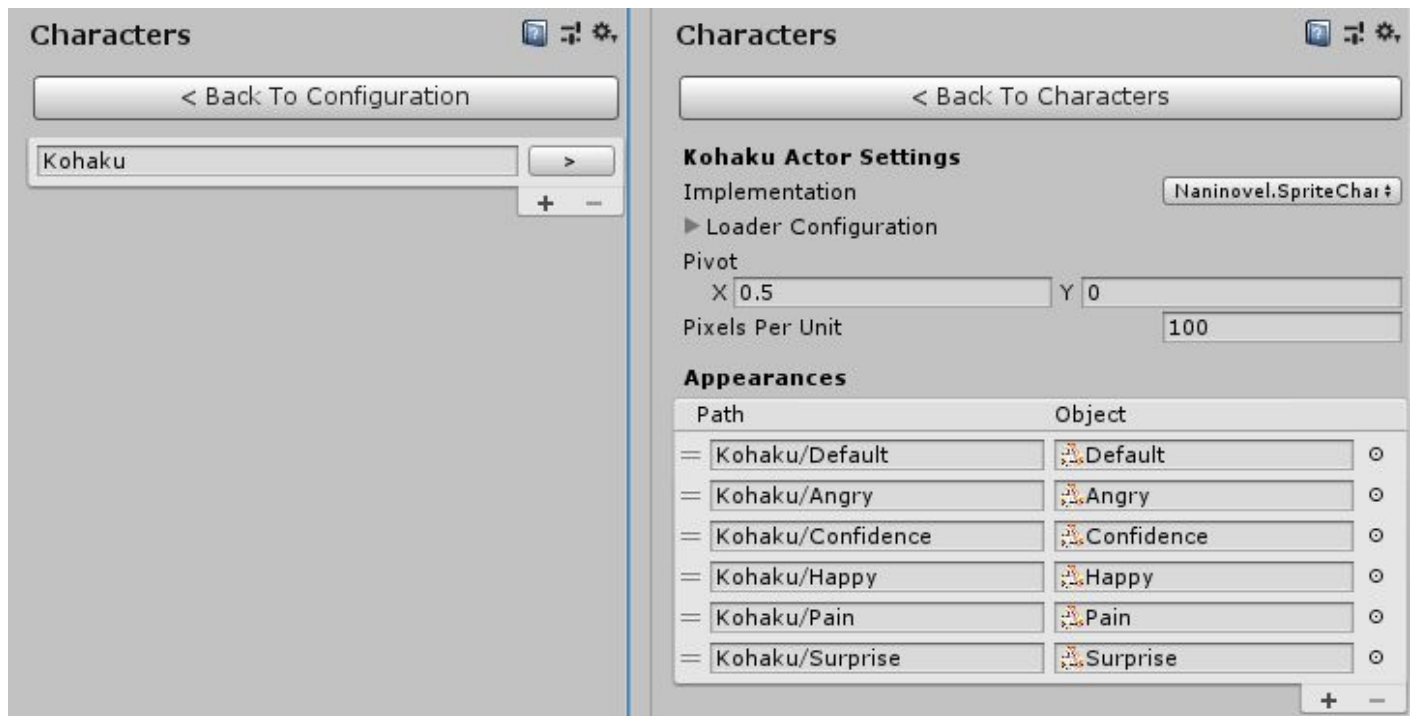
Characters

< Back To Configuration

Kohaku >

+ −

Characters

< Back To Characters

Kohaku Actor Settings

Implementation Naninovel.SpriteChar

Loader Configuration

Pivot

X 0.5 Y 0

Pixels Per Unit 100

Appearances

| Path | Object |
|---|---|
| Kohaku/Default | Default |
| Kohaku/Angry | Angry |
| Kohaku/Confidence | Confidence |
| Kohaku/Happy | Happy |
| Kohaku/Pain | Pain |
| Kohaku/Surprise | Surprise |

+ −